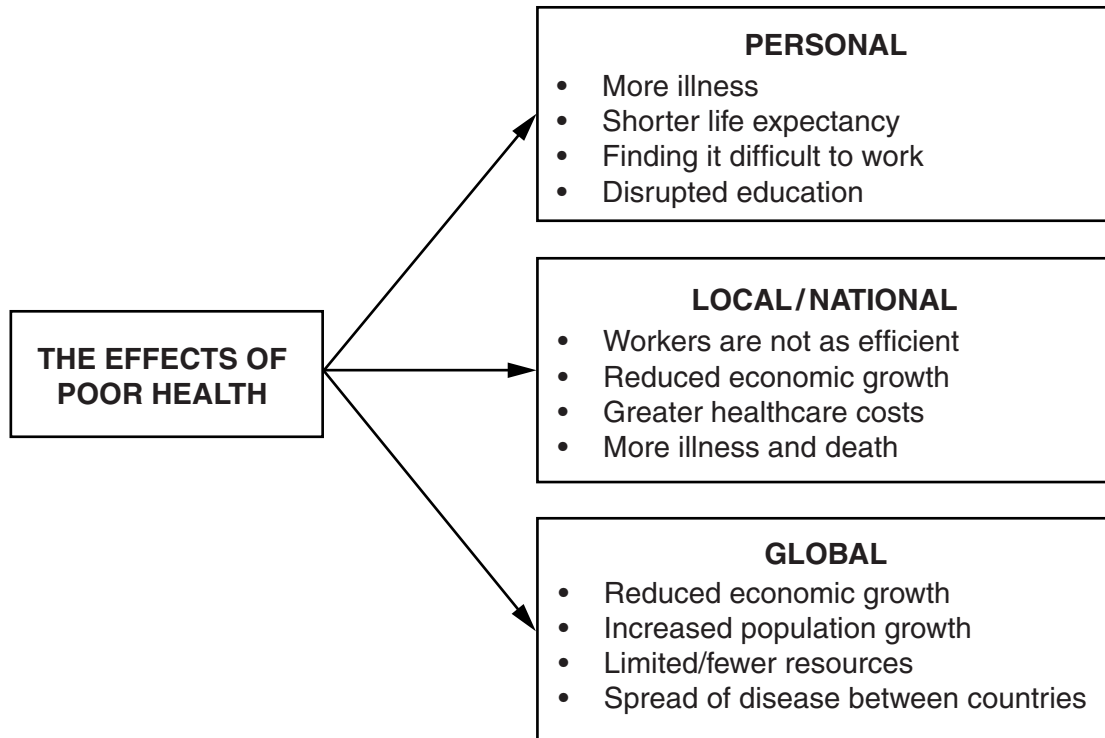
THE EFFECTS OF POOR HEALTH

PERSONAL
- More illness
- Shorter life expectancy
- Finding it difficult to work
- Disrupted education

LOCAL / NATIONAL
- Workers are not as efficient
- Reduced economic growth
- Greater healthcare costs
- More illness and death

GLOBAL
- Reduced economic growth
- Increased population growth
- Limited/fewer resources
- Spread of disease between countries